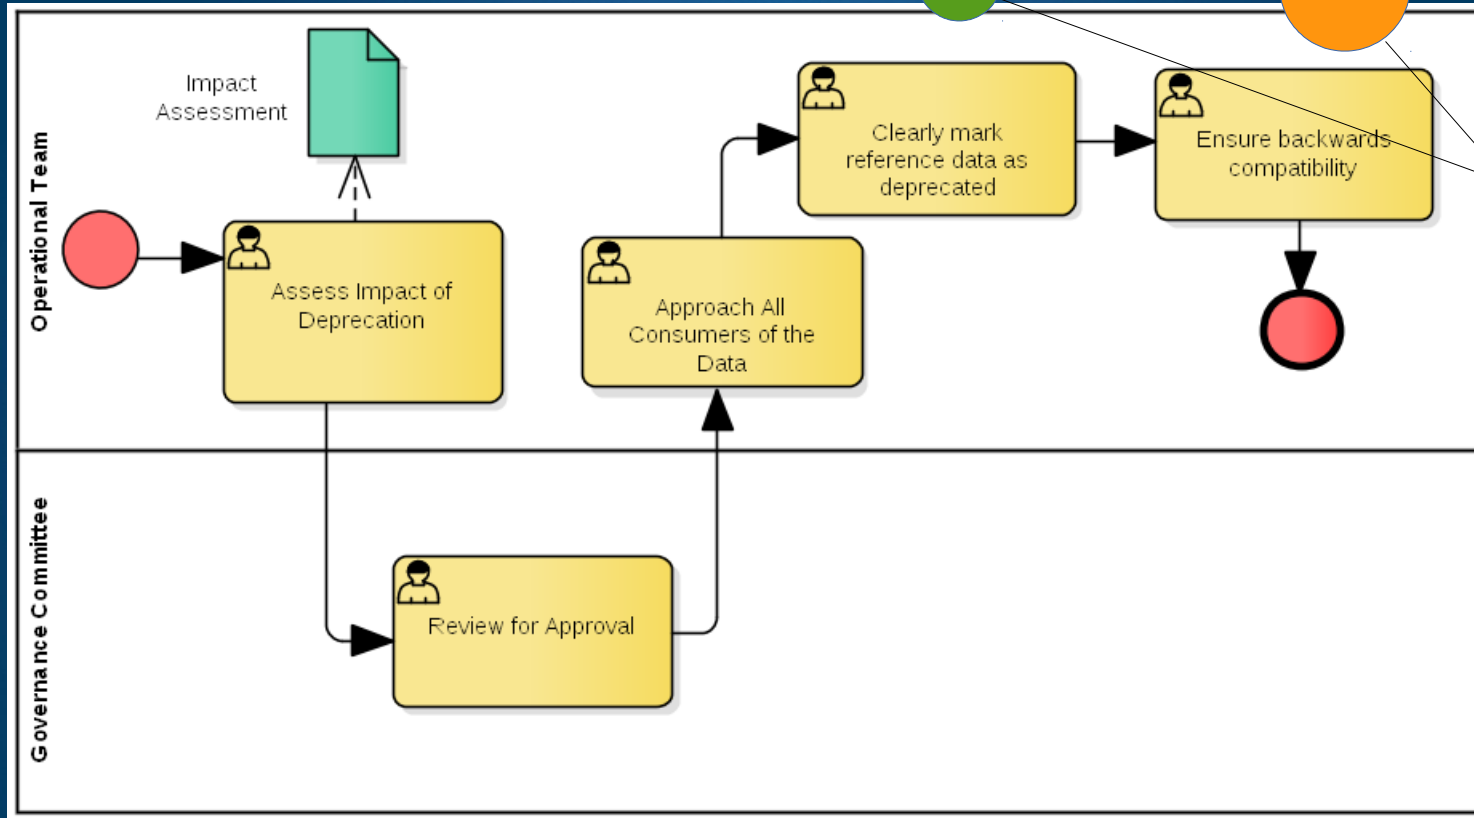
Operational Team

Impact Assessment

Assess Impact of Deprecation

Approach All Consumers of the Data

Clearly mark reference data as deprecated

Ensure backwards compatibility

Governance Committee

Review for Approval